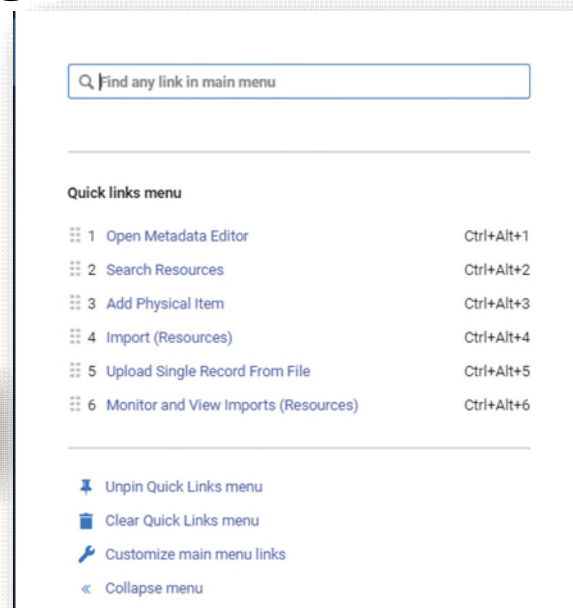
Find any link in main menu

Quick links menu

1 Open Metadata Editor Ctrl+Alt+1
2 Search Resources Ctrl+Alt+2
3 Add Physical Item Ctrl+Alt+3
4 Import (Resources) Ctrl+Alt+4
5 Upload Single Record From File Ctrl+Alt+5
6 Monitor and View Imports (Resources) Ctrl+Alt+6

Unpin Quick Links menu
Clear Quick Links menu
Customize main menu links
« Collapse menu